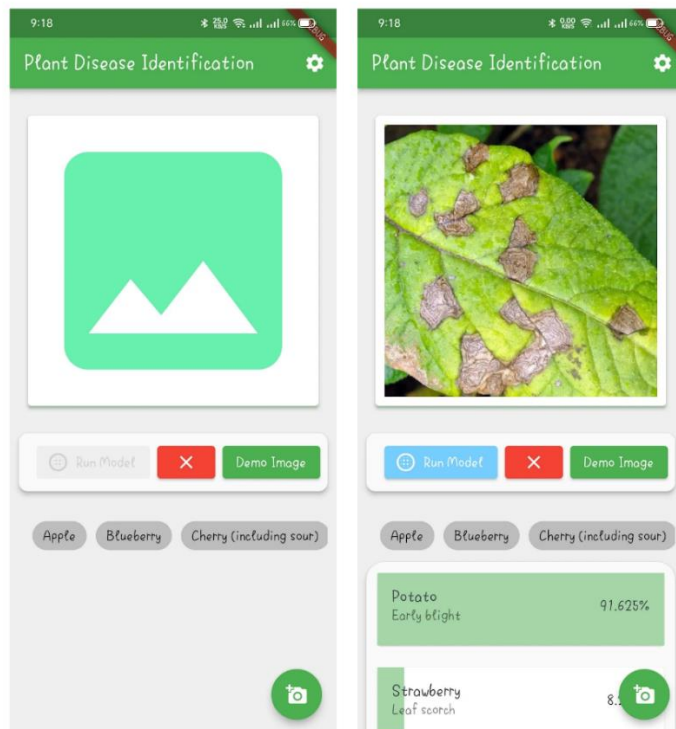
9:18 25.0 KB/S 66%

Plant Disease Identification

Run Model

Demo Image

Apple Blueberry Cherry (including sour)

9:18 0.00 KB/S 66% DEBUG

Plant Disease Identification

Run Model

Demo Image

Apple Blueberry Cherry (including sour)

Potato
Early blight
91.625%

Strawberry
Leaf scorch
8.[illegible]